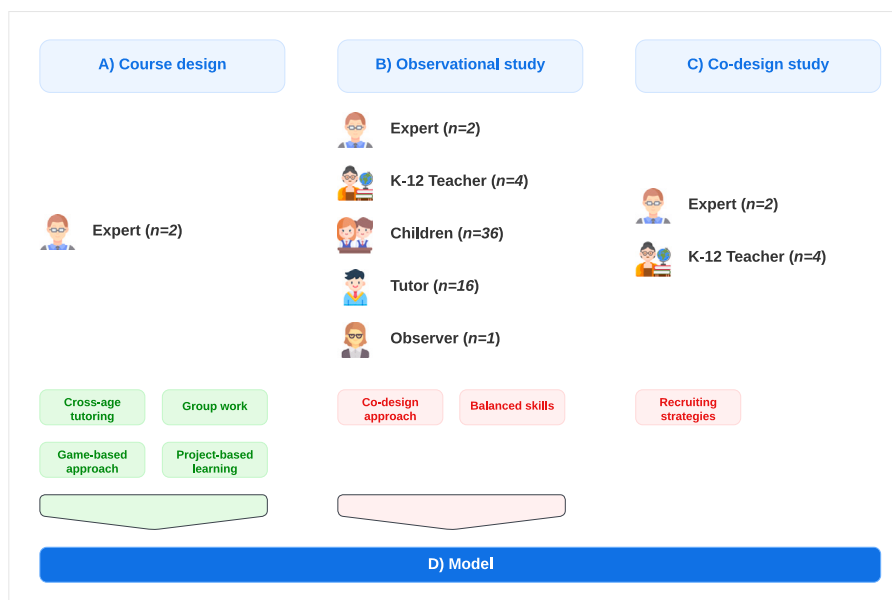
A) Course design

B) Observational study

C) Co-design study

Expert ($n$=2)

Expert ($n$=2)

K-12 Teacher ($n$=4)

Children ($n$=36)

Tutor ($n$=16)

Observer ($n$=1)

Expert ($n$=2)

K-12 Teacher ($n$=4)

Cross-age tutoring

Group work

Game-based approach

Project-based learning

Co-design approach

Balanced skills

Recruiting strategies

D) Model